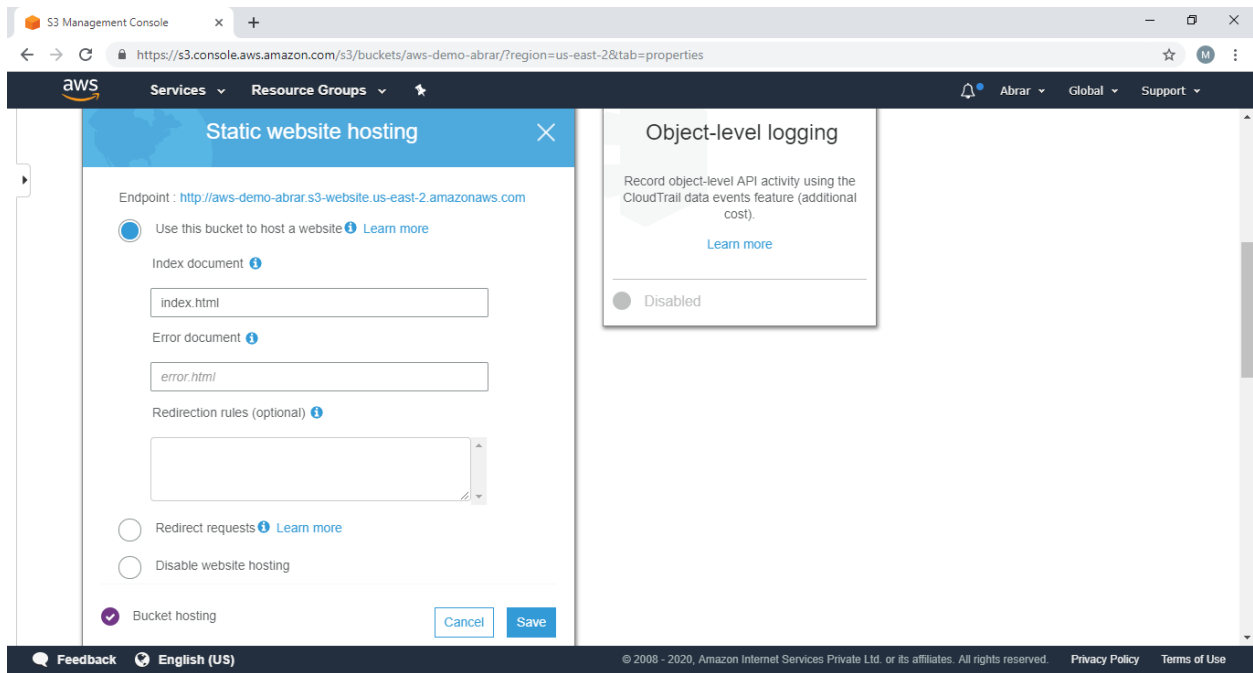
S3 Management Console ×

https://s3.console.aws.amazon.com/s3/buckets/aws-demo-abrar/?region=us-east-2&tab=properties

M

aws

Services

Resource Groups

Abrar

Global

Support

Static website hosting

Endpoint : http://aws-demo-abrar.s3-website.us-east-2.amazonaws.com

Use this bucket to host a website Learn more

Index document

index.html

Error document

error.html

Redirection rules (optional)

Redirect requests Learn more

Disable website hosting

Bucket hosting

Cancel

Save

Object-level logging

Record object-level API activity using the CloudTrail data events feature (additional cost).

Learn more

Disabled

Feedback

English (US)

© 2008 - 2020, Amazon Internet Services Private Ltd. or its affiliates. All rights reserved.

Privacy Policy

Terms of Use